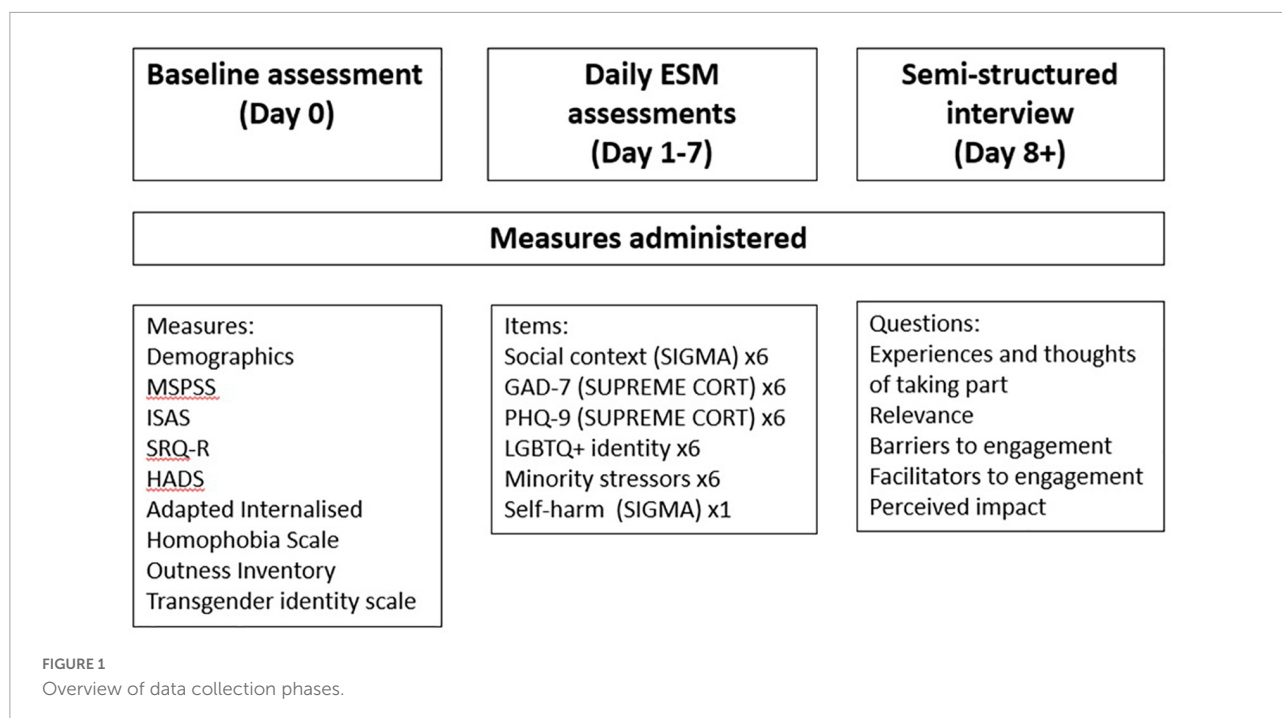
Baseline assessment (Day 0)

Daily ESM assessments (Day 1-7)

Semi-structured interview (Day 8+)

Measures administered

Measures:
Demographics
MSPSS
ISAS
SRQ-R
HADS
Adapted Internalised Homophobia Scale
Outness Inventory
Transgender identity scale

Items:
Social context (SIGMA) x6
GAD-7 (SUPREME CORT) x6
PHQ-9 (SUPREME CORT) x6
LGBTQ+ identity x6
Minority stressors x6
Self-harm (SIGMA) x1

Questions:
Experiences and thoughts of taking part
Relevance
Barriers to engagement
Facilitators to engagement
Perceived impact

FIGURE 1
Overview of data collection phases.